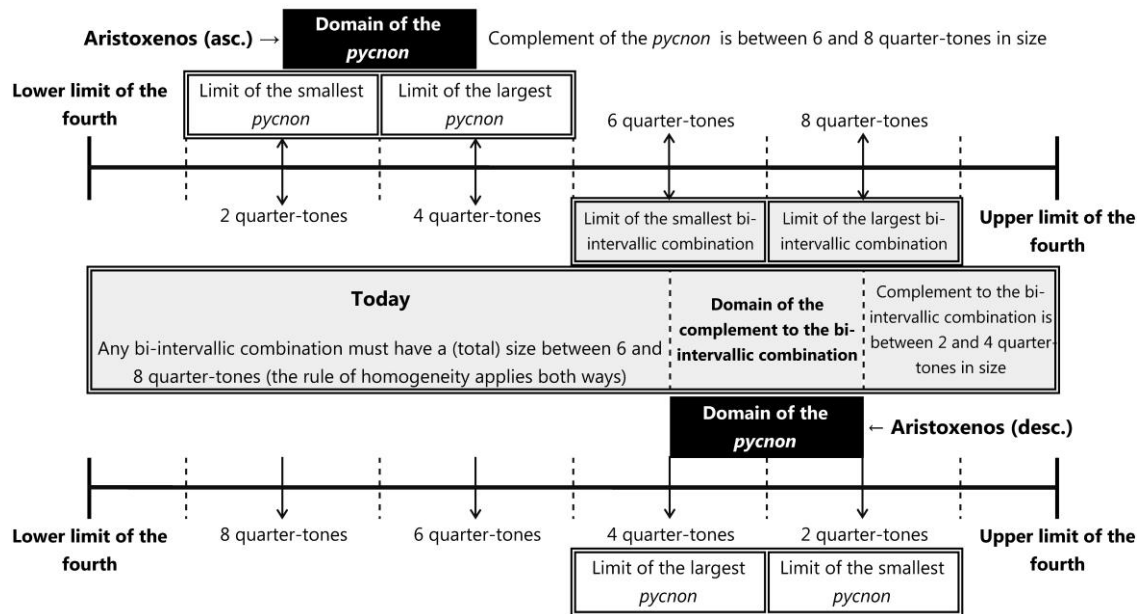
Aristoxenos (asc.) → Domain of the *pycnon*

Complement of the *pycnon* is between 6 and 8 quarter-tones in size

Lower limit of the fourth

Limit of the smallest *pycnon*

Limit of the largest *pycnon*

6 quarter-tones

8 quarter-tones

2 quarter-tones

4 quarter-tones

Limit of the smallest bi-intervallic combination

Limit of the largest bi-intervallic combination

Upper limit of the fourth

Today

Any bi-intervallic combination must have a (total) size between 6 and 8 quarter-tones (the rule of homogeneity applies both ways)

Domain of the complement to the bi-intervallic combination

Complement to the bi-intervallic combination is between 2 and 4 quarter-tones in size

Domain of the *pycnon*

← Aristoxenos (desc.)

Lower limit of the fourth

8 quarter-tones

6 quarter-tones

4 quarter-tones

2 quarter-tones

Upper limit of the fourth

Limit of the largest *pycnon*

Limit of the smallest *pycnon*